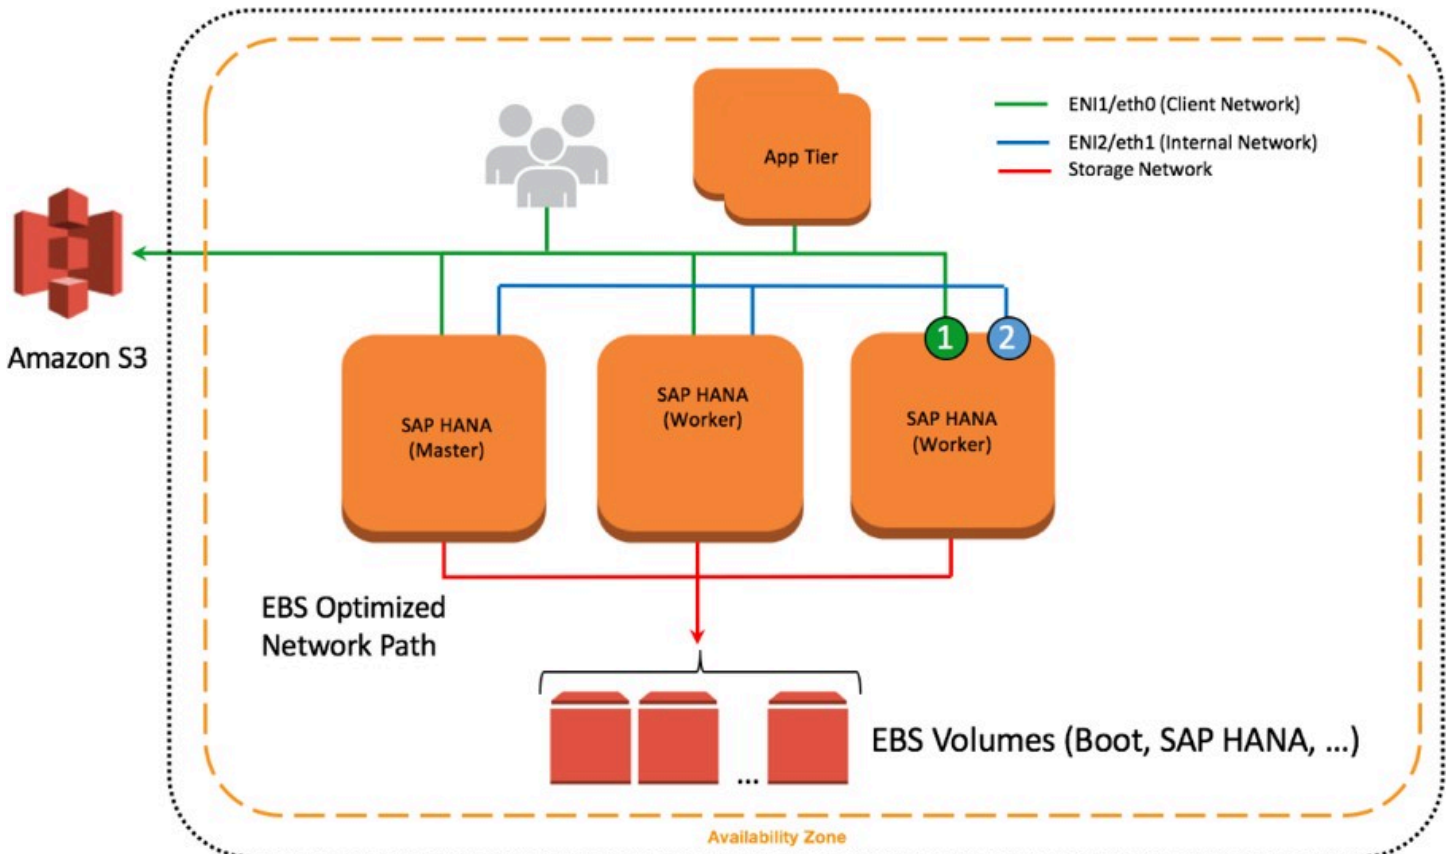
ENI1/eth0 (Client Network)
ENI2/eth1 (Internal Network)
Storage Network

App Tier

Amazon S3

1 2

SAP HANA (Master)

SAP HANA (Worker)

SAP HANA (Worker)

EBS Optimized Network Path

...

EBS Volumes (Boot, SAP HANA, ...)

Availability Zone